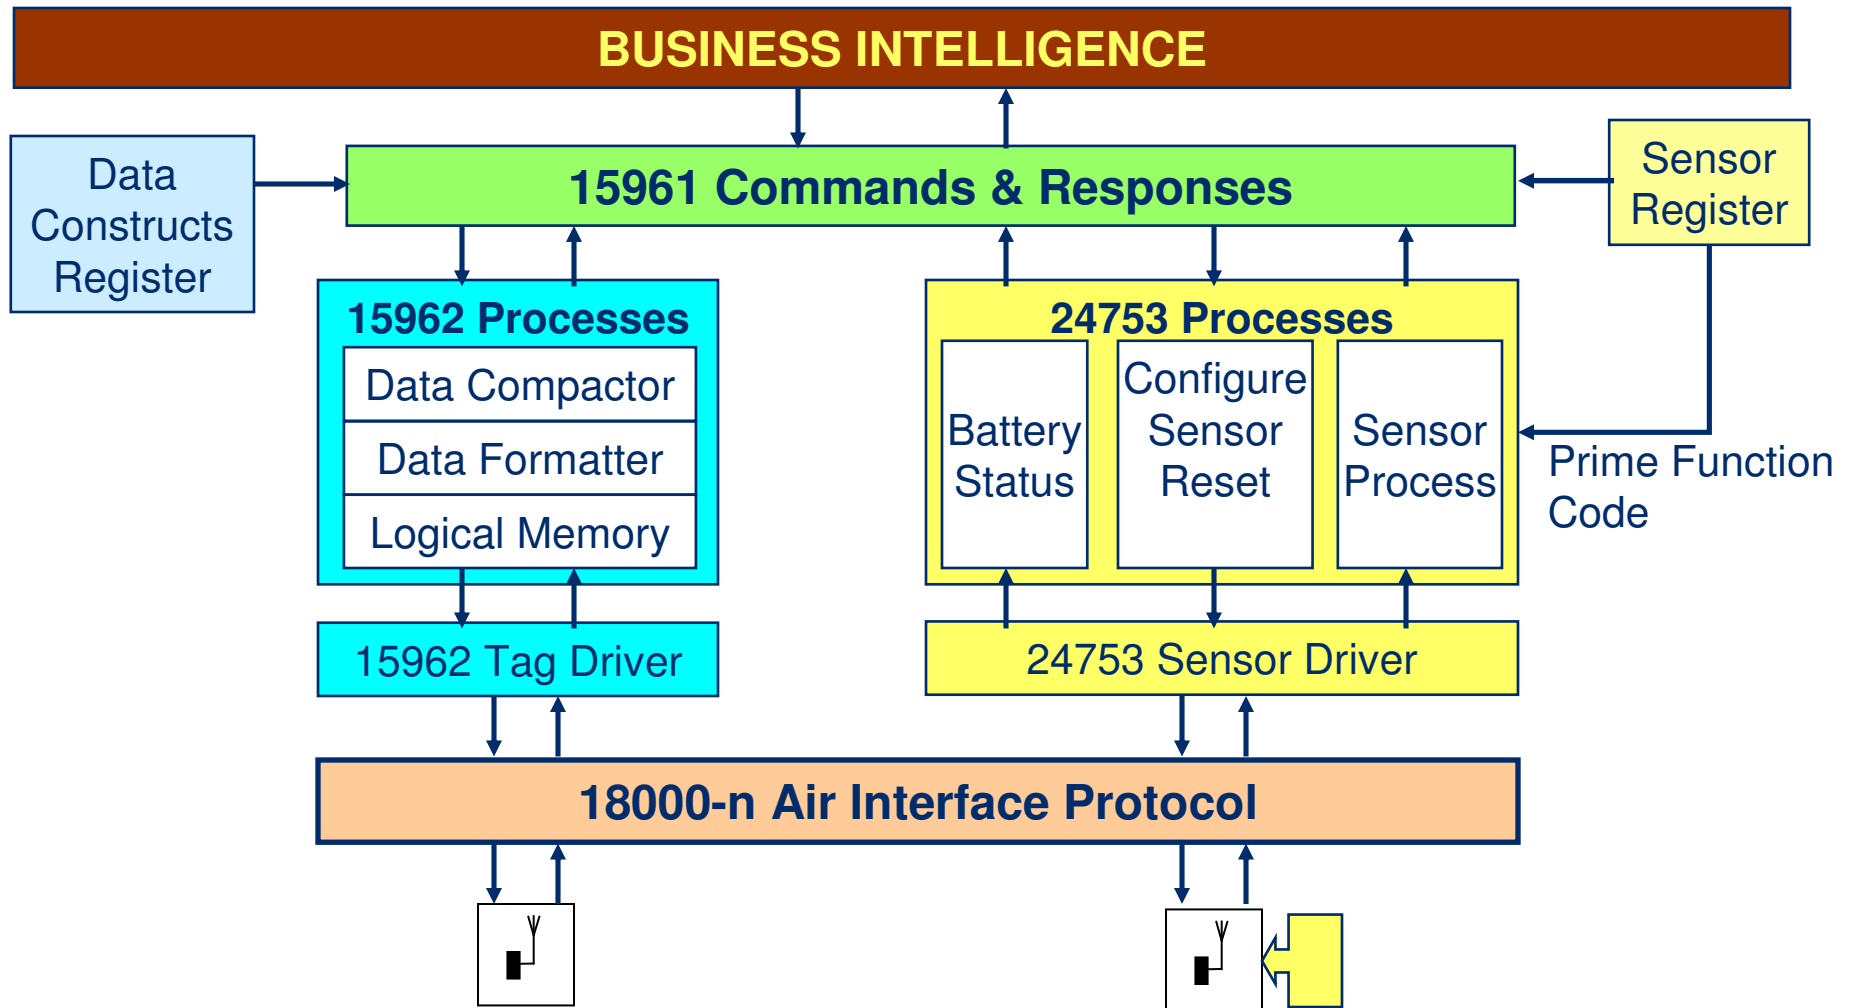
BUSINESS INTELLIGENCE

Data Constructs Register

15961 Commands & Responses

Sensor Register

15962 Processes
Data Compactor
Data Formatter
Logical Memory

24753 Processes
Battery Status
Configure Sensor Reset
Sensor Process

Prime Function Code

15962 Tag Driver

24753 Sensor Driver

18000-n Air Interface Protocol